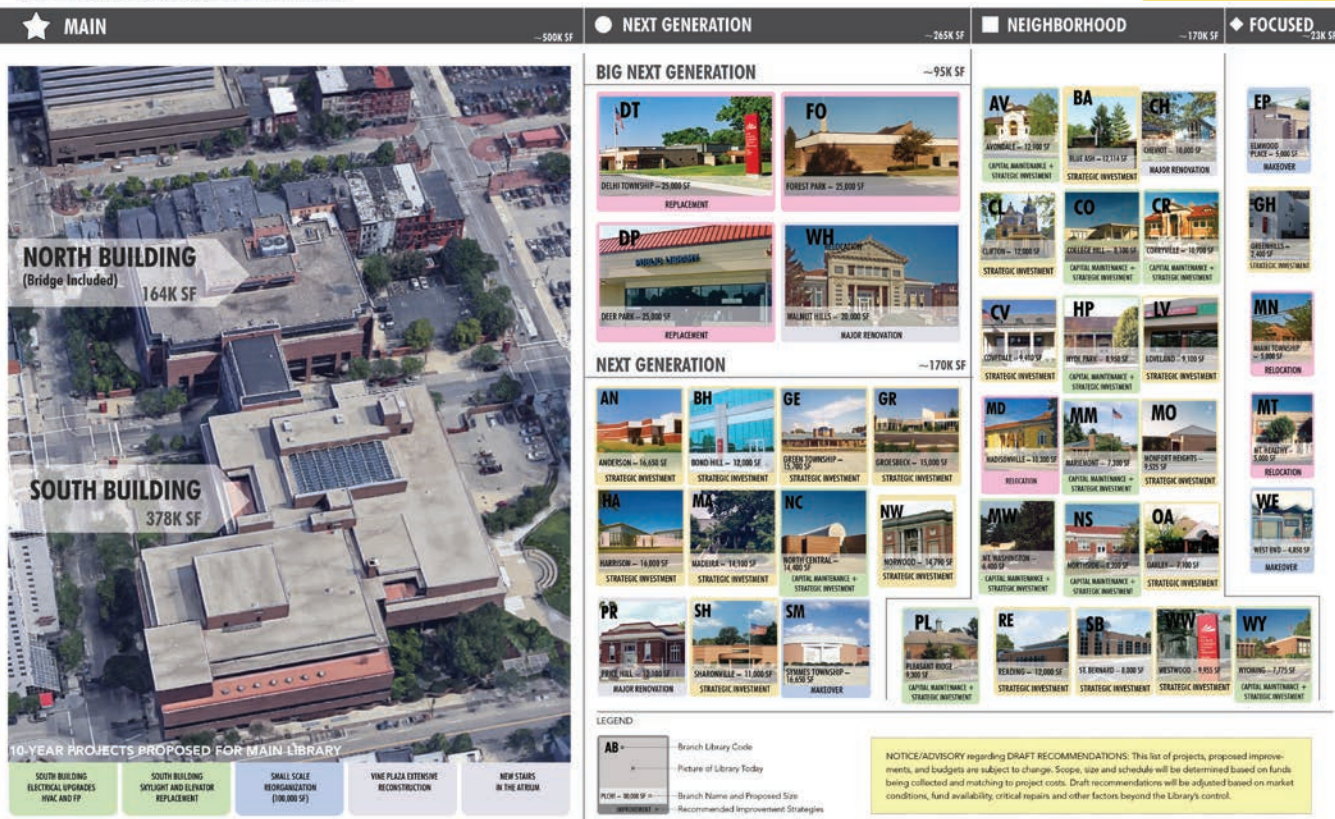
MAIN ~500K SF

NORTH BUILDING
(Bridge Included)
164K SF

SOUTH BUILDING
378K SF

10-YEAR PROJECTS PROPOSED FOR MAIN LIBRARY

SOUTH BUILDING ELECTRICAL UPGRADES HVAC AND FP

SOUTH BUILDING SKYLIGHT AND ELEVATOR REPLACEMENT

SMALL SCALE REORGANIZATION (100,000 SF)

VINE PLAZA EXTENSIVE RECONSTRUCTION

NEW STAIRS IN THE ATRIUM

NEXT GENERATION ~265K SF

BIG NEXT GENERATION ~95K SF

DT
DELHI TOWNSHIP – 25,000 SF
REPLACEMENT

FO
FOREST PARK – 25,000 SF

DP
DEER PARK – 25,000 SF
REPLACEMENT

WH
RELOCATION
WALNUT HILLS – 20,000 SF
MAJOR RENOVATION

NEXT GENERATION ~170K SF

AN
ANDERSON – 16,650 SF
STRATEGIC INVESTMENT

BH
BOND HILL – 12,000 SF
STRATEGIC INVESTMENT

GE
GREEN TOWNSHIP – 15,700 SF
STRATEGIC INVESTMENT

GR
GROESBECK – 15,000 SF
STRATEGIC INVESTMENT

HA
HARRISON – 16,000 SF
STRATEGIC INVESTMENT

MA
MADEIRA – 14,100 SF
STRATEGIC INVESTMENT

NC
NORTH CENTRAL – 14,400 SF
CAPITAL MAINTENANCE + STRATEGIC INVESTMENT

NW
NORWOOD – 14,700 SF
STRATEGIC INVESTMENT

PR
PRICE HILL – 13,100 SF
MAJOR RENOVATION

SH
SHARONVILLE – 11,000 SF
STRATEGIC INVESTMENT

SM
SYMMES TOWNSHIP – 16,650 SF
MAKEOVER

NEIGHBORHOOD ~170K SF

AV
AVONDALE – 12,900 SF
CAPITAL MAINTENANCE + STRATEGIC INVESTMENT

BA
BLUE ASH – 12,114 SF
STRATEGIC INVESTMENT

CH
CHEVIOT – 10,000 SF
MAJOR RENOVATION

CL
CLIFTON – 12,000 SF
STRATEGIC INVESTMENT

CO
COLLEGE HILL – 9,100 SF
CAPITAL MAINTENANCE + STRATEGIC INVESTMENT

CR
CORRYVILLE – 10,700 SF
CAPITAL MAINTENANCE + STRATEGIC INVESTMENT

CV
COVEDALE – 9,410 SF
STRATEGIC INVESTMENT

HP
HYDE PARK – 8,910 SF
CAPITAL MAINTENANCE + STRATEGIC INVESTMENT

LV
LOVELAND – 9,100 SF
STRATEGIC INVESTMENT

MD
MADISONVILLE – 10,300 SF
RELOCATION

MM
MARIEMONT – 7,300 SF
CAPITAL MAINTENANCE + STRATEGIC INVESTMENT

MO
MONFORT HEIGHTS – 9,525 SF
STRATEGIC INVESTMENT

MW
MT. WASHINGTON – 6,400 SF
CAPITAL MAINTENANCE + STRATEGIC INVESTMENT

NS
NORTHSIDE – 8,200 SF
CAPITAL MAINTENANCE + STRATEGIC INVESTMENT

OA
OAKLEY – 7,100 SF
STRATEGIC INVESTMENT

PL
PLEASANT RIDGE 9,300 SF
CAPITAL MAINTENANCE + STRATEGIC INVESTMENT

RE
READING – 12,000 SF
STRATEGIC INVESTMENT

SB
ST. BERNARD – 8,000 SF
STRATEGIC INVESTMENT

WW
WESTWOOD – 9,955 SF
STRATEGIC INVESTMENT

WY
WYOMING – 7,775 SF
CAPITAL MAINTENANCE + STRATEGIC INVESTMENT

FOCUSED ~23K SF

EP
ELMWOOD PLACE – 5,000 SF
MAKEOVER

GH
GREENHILLS – 7,400 SF
STRATEGIC INVESTMENT

MN
MIAMI TOWNSHIP – 5,000 SF
RELOCATION

MT
MT. HEALTHY 5,000 SF
RELOCATION

WE
WEST END – 4,850 SF
MAKEOVER

LEGEND
AB – Branch Library Code
Picture of Library Today
PLCHY – 00,000 SF – Branch Name and Proposed Size
IMPROVEMENT – Recommended Improvement Strategies

NOTICE/ADVISORY regarding DRAFT RECOMMENDATIONS: This list of projects, proposed improvements, and budgets are subject to change. Scope, size and schedule will be determined based on funds being collected and matching to project costs. Draft recommendations will be adjusted based on market conditions, fund availability, critical repairs and other factors beyond the Library's control.